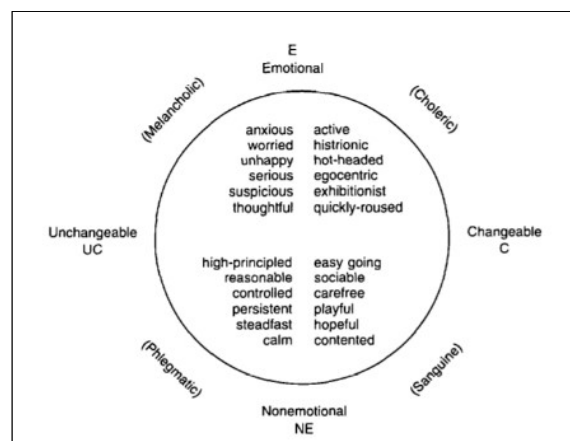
E
Emotional

(Melancholic)

(Choleric)

anxious
worried
unhappy
serious
suspicious
thoughtful

active
histrionic
hot-headed
egocentric
exhibitionist
quickly-roused

Unchangeable
UC

Changeable
C

high-principled
reasonable
controlled
persistent
steadfast
calm

easy going
sociable
carefree
playful
hopeful
contented

(Phlegmatic)

(Sanguine)

Nonemotional
NE